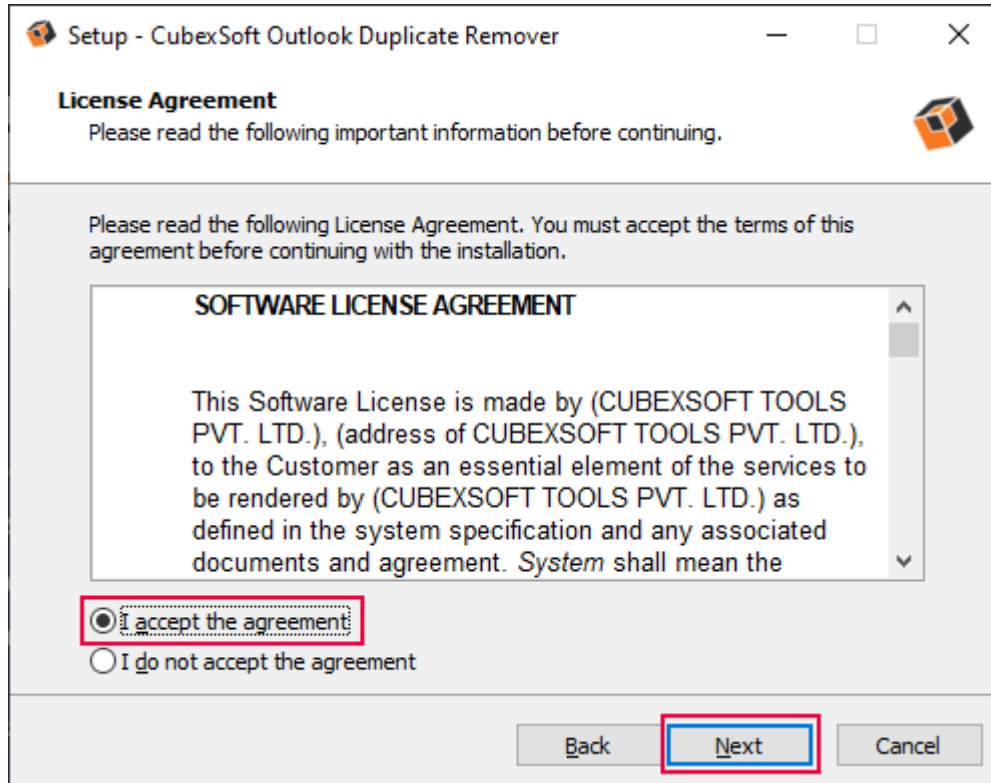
Setup - CubexSoft Outlook Duplicate Remover

License Agreement
Please read the following important information before continuing.

Please read the following License Agreement. You must accept the terms of this agreement before continuing with the installation.

SOFTWARE LICENSE AGREEMENT

This Software License is made by (CUBEXSOFT TOOLS PVT. LTD.), (address of CUBEXSOFT TOOLS PVT. LTD.), to the Customer as an essential element of the services to be rendered by (CUBEXSOFT TOOLS PVT. LTD.) as defined in the system specification and any associated documents and agreement. System shall mean the

I accept the agreement
I do not accept the agreement

Back
Next
Cancel